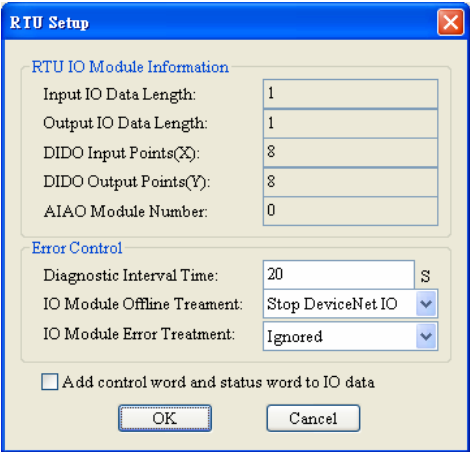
RTU Setup

RTU IO Module Information

Input IO Data Length: 1

Output IO Data Length: 1

DIDO Input Points(X): 8

DIDO Output Points(Y): 8

AIAO Module Number: 0

Error Control

Diagnostic Interval Time: 20 S

IO Module Offline Teament: Stop DeviceNet IO

IO Module Error Treatment: Ignored

Add control word and status word to IO data

OK

Cancel